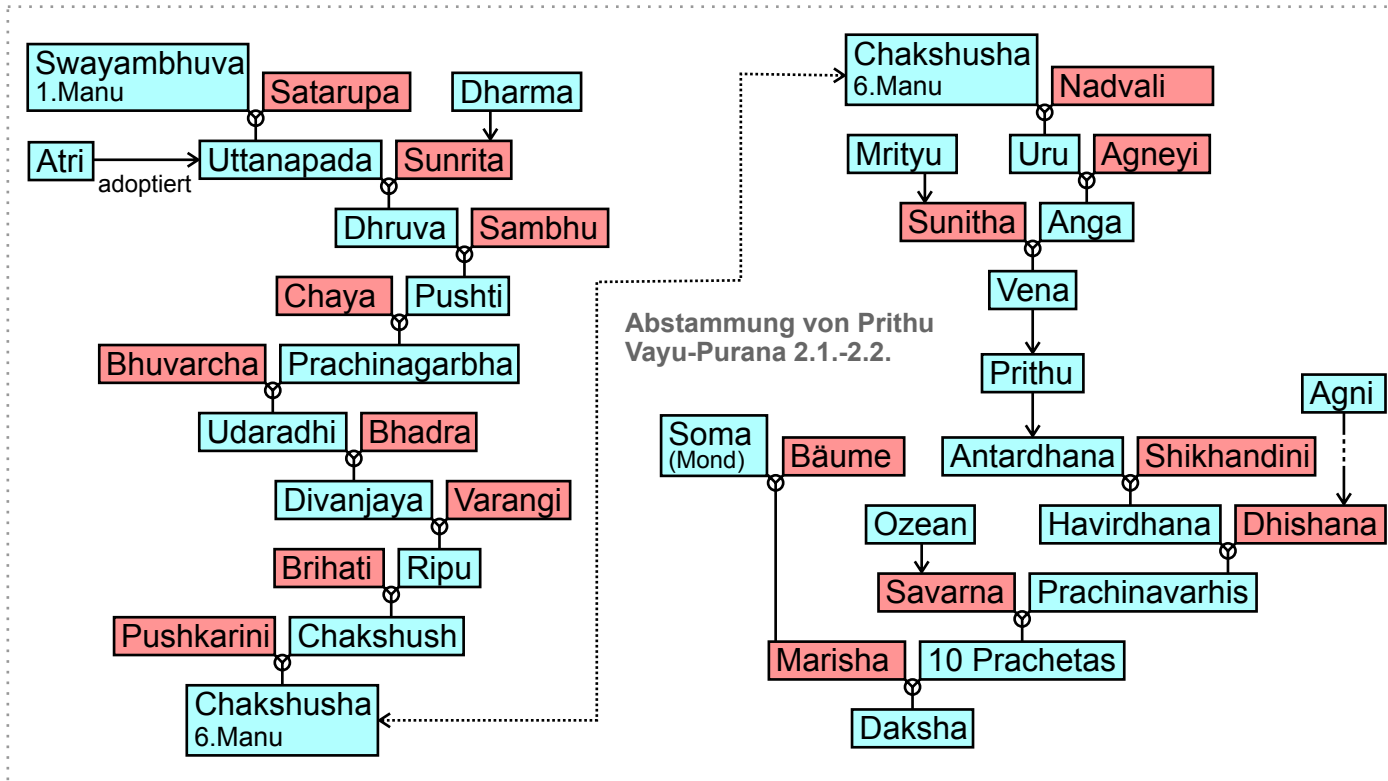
Swayambhuva
1.Manu
Satarupa
Dharma
Atri
adoptiert
Uttanapada
Sunrita
Dhruva
Sambhu
Chaya
Pushti
Bhuvarcha
Prachinagarbha
Udaradhi
Bhadra
Divanjaya
Varangi
Brihati
Ripu
Pushkarini
Chakshush
Chakshusha
6.Manu

Abstammung von Prithu
Vayu-Purana 2.1.-2.2.

Chakshusha
6.Manu
Nadvali
Mrityu
Uru
Agneyi
Sunitha
Anga
Vena
Prithu
Agni
Soma
(Mond)
Bäume
Antardhana
Shikhandini
Ozean
Havirdhana
Dhishana
Savarna
Prachinavarhis
Marisha
10 Prachetas
Daksha